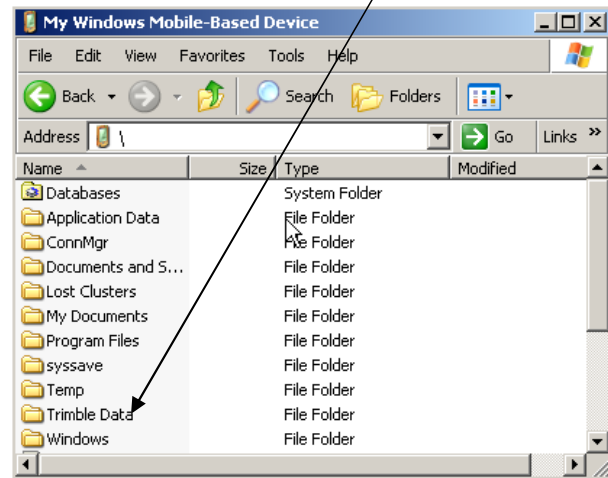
My Windows Mobile-Based Device

File Edit View Favorites Tools Help

Back Search Folders

Address \ Go Links »

| Name | Size | Type | Modified |
|---|---|---|---|
| Databases | | System Folder | |
| Application Data | | File Folder | |
| ConnMgr | | File Folder | |
| Documents and S... | | File Folder | |
| Lost Clusters | | File Folder | |
| My Documents | | File Folder | |
| Program Files | | File Folder | |
| syssave | | File Folder | |
| Temp | | File Folder | |
| Trimble Data | | File Folder | |
| Windows | | File Folder | |